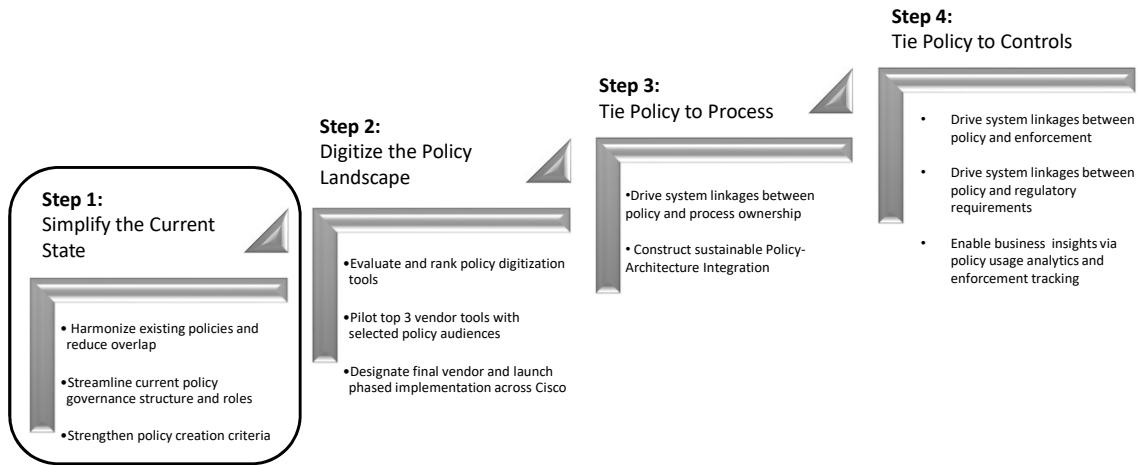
Step 1:
Simplify the Current State

• Harmonize existing policies and reduce overlap

•Streamline current policy governance structure and roles

•Strengthen policy creation criteria

Step 2:
Digitize the Policy Landscape

•Evaluate and rank policy digitization tools

•Pilot top 3 vendor tools with selected policy audiences

•Designate final vendor and launch phased implementation across Cisco

Step 3:
Tie Policy to Process

•Drive system linkages between policy and process ownership

• Construct sustainable Policy-Architecture Integration

Step 4:
Tie Policy to Controls

• Drive system linkages between policy and enforcement

• Drive system linkages between policy and regulatory requirements

• Enable business insights via policy usage analytics and enforcement tracking